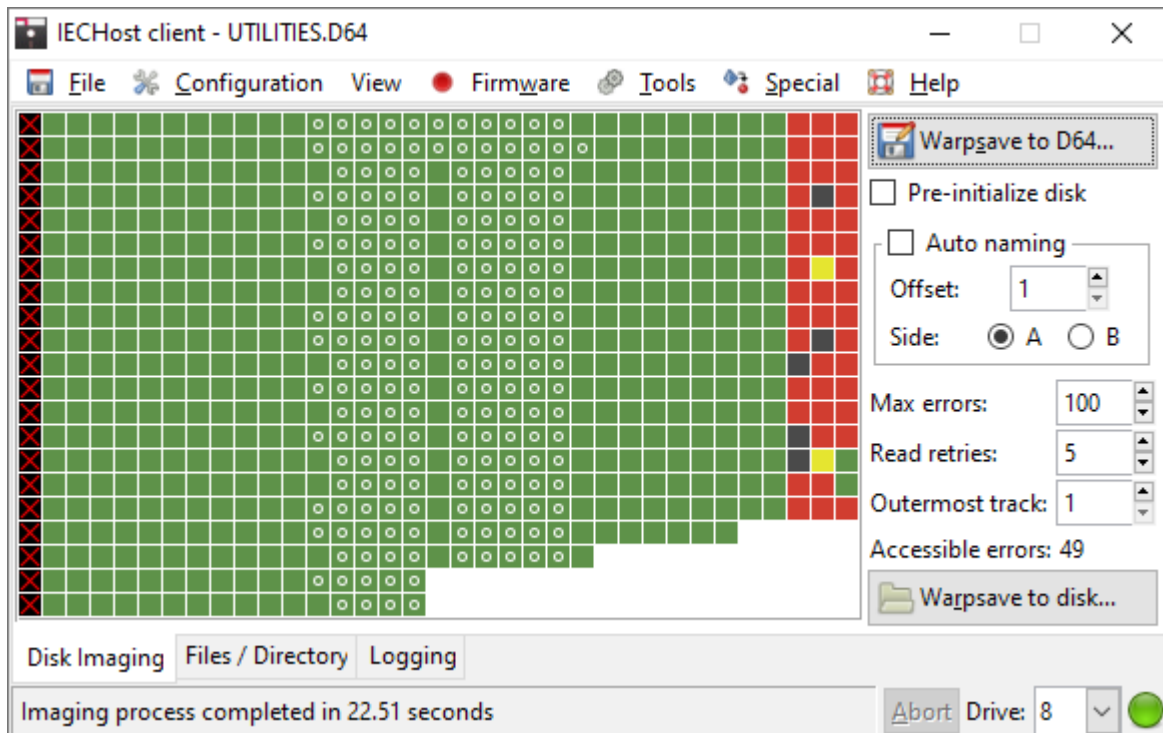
IECHost client - UTILITIES.D64

File Configuration View Firmware Tools Special Help

Warpsave to D64...

Pre-initialize disk

Auto naming

Offset: 1

Side: A B

Max errors: 100

Read retries: 5

Outermost track: 1

Accessible errors: 49

Warpsave to disk...

Disk Imaging | Files / Directory | Logging

Imaging process completed in 22.51 seconds

Abort Drive: 8